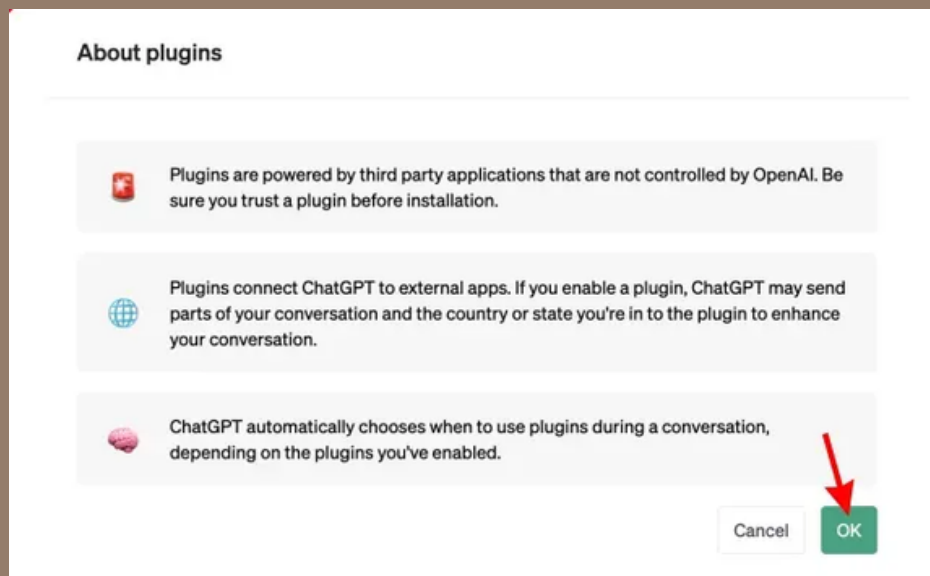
About plugins

Plugins are powered by third party applications that are not controlled by OpenAI. Be sure you trust a plugin before installation.

Plugins connect ChatGPT to external apps. If you enable a plugin, ChatGPT may send parts of your conversation and the country or state you're in to the plugin to enhance your conversation.

ChatGPT automatically chooses when to use plugins during a conversation, depending on the plugins you've enabled.

Cancel

OK